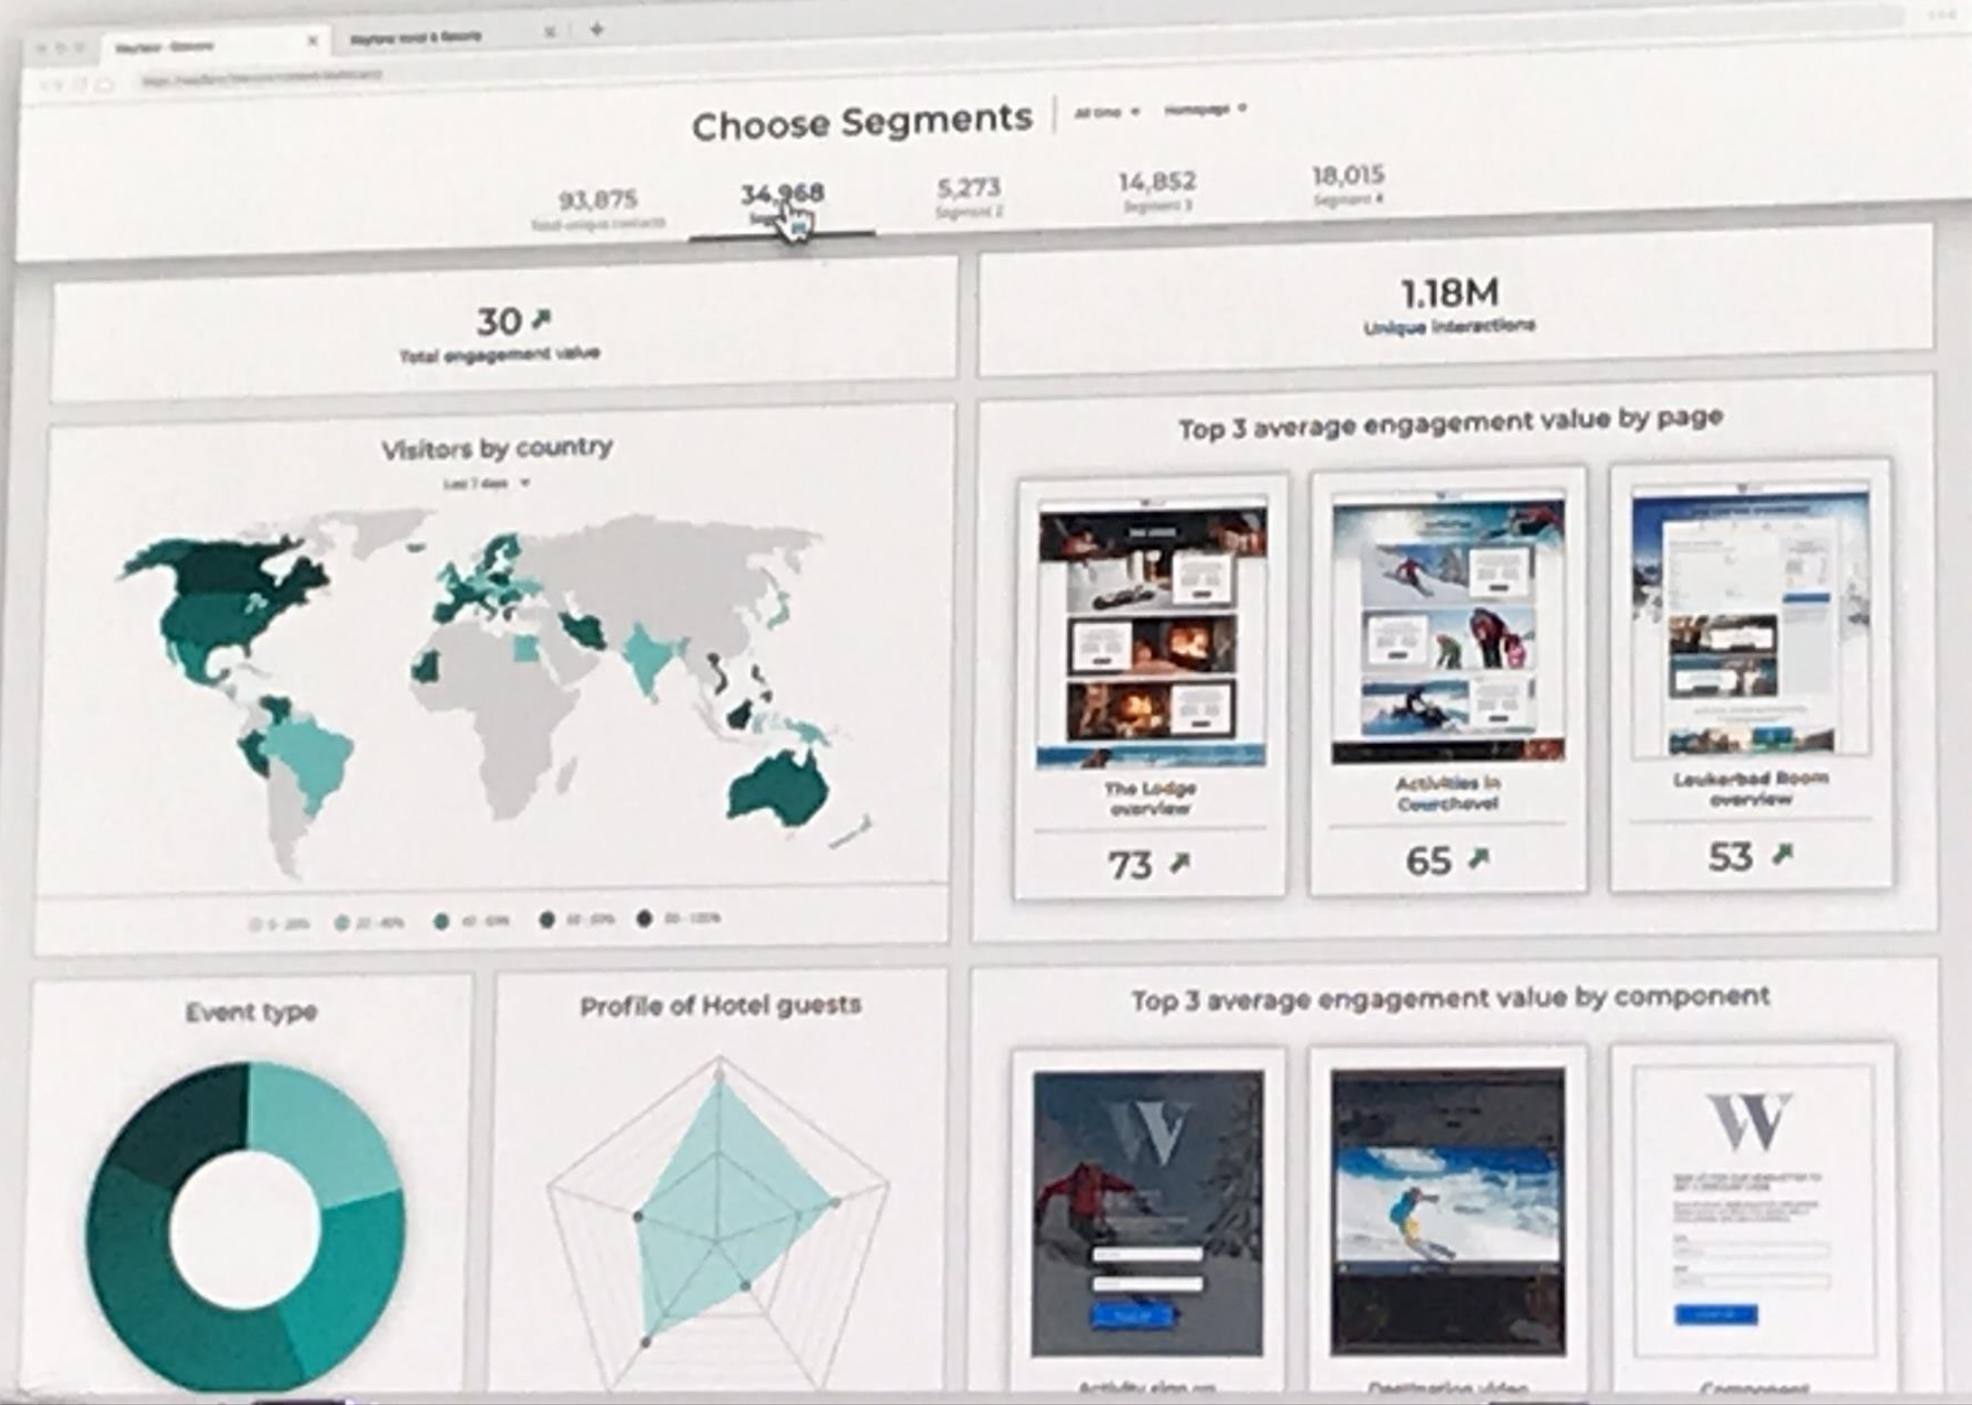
Choose Segments | All time ▾ Homepage ▾

93,875
Total unique contacts

34,968
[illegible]

5,273
Segment 2

14,852
Segment 3

18,015
Segment 4

30 ↗
Total engagement value

1.18M
Unique interactions

Visitors by country
Last 7 days ▾

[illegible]

Top 3 average engagement value by page

The Lodge overview
73 ↗

Activities in Courchevel
65 ↗

Leukerbad Room overview
53 ↗

Event type

Profile of Hotel guests

Top 3 average engagement value by component

Activity sign up

Destination video

Component